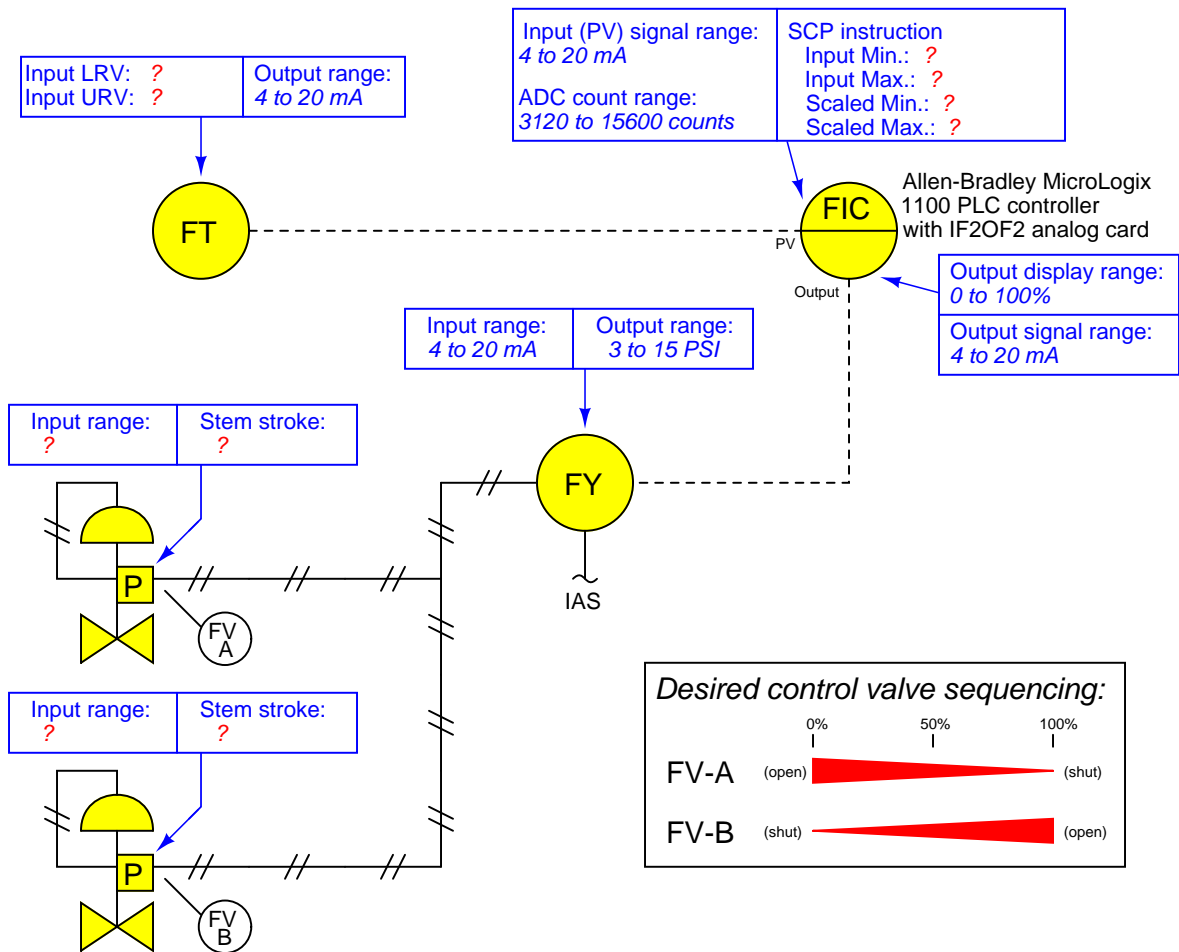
Input LRV: ?
Input URV: ?

Output range:
4 to 20 mA

Input (PV) signal range:
4 to 20 mA

ADC count range:
3120 to 15600 counts

SCP instruction
Input Min.: ?
Input Max.: ?
Scaled Min.: ?
Scaled Max.: ?

Allen-Bradley MicroLogix 1100 PLC controller with IF2OF2 analog card

FT

FIC

PV

Output

Output display range:
0 to 100%

Output signal range:
4 to 20 mA

Input range:
4 to 20 mA

Output range:
3 to 15 PSI

Input range:
?

Stem stroke:
?

FY

IAS

P

FV A

Input range:
?

Stem stroke:
?

P

FV B

Desired control valve sequencing:

0%
50%
100%

FV-A (open) (shut)

FV-B (shut) (open)